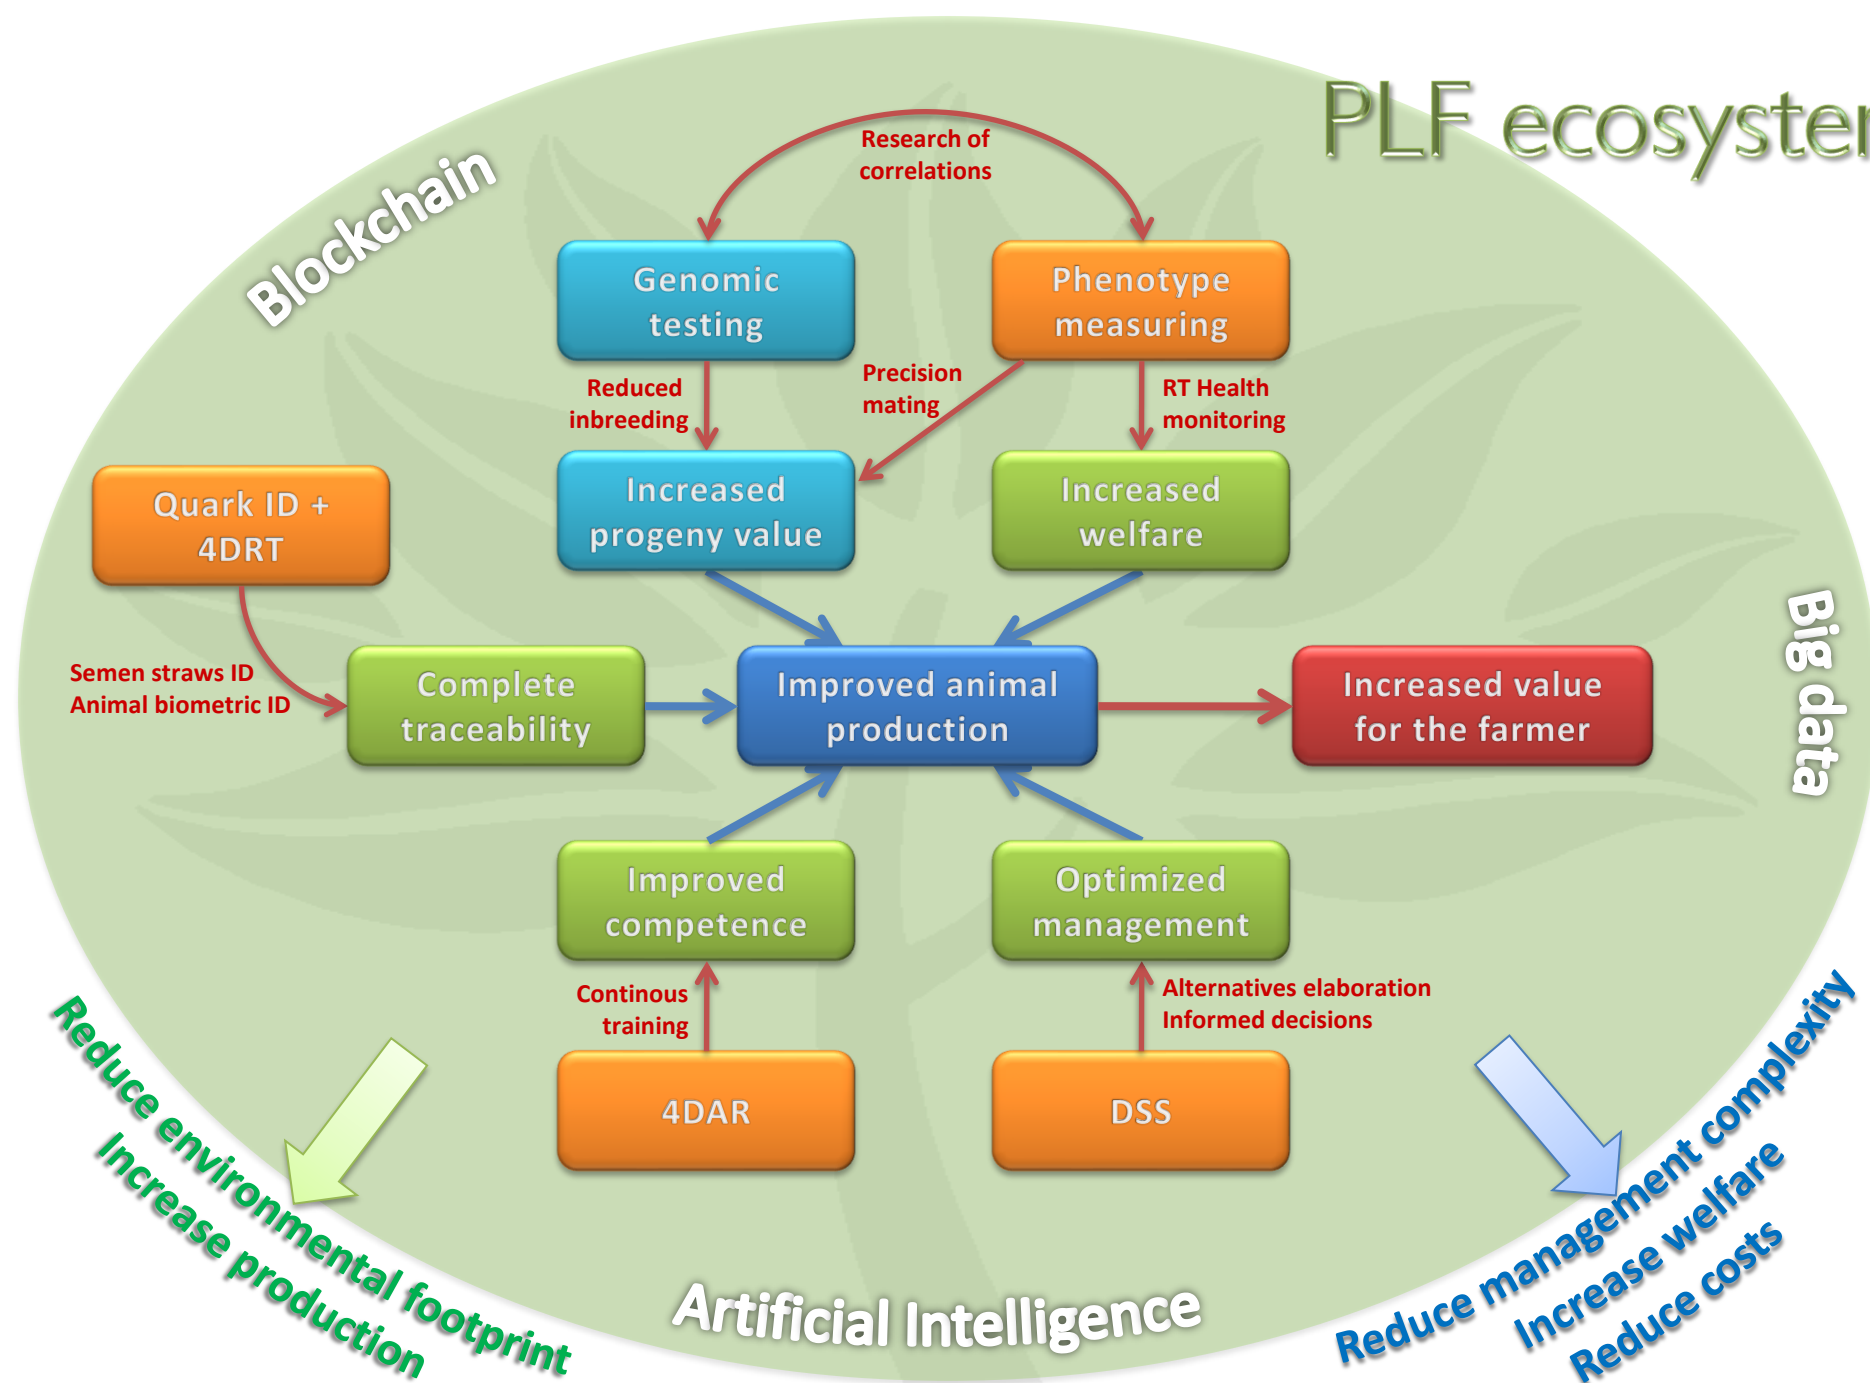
PLF ecosyster

Blockchain

Research of correlations

Genomic testing

Phenotype measuring

Reduced inbreeding

Precision mating

RT Health monitoring

Quark ID + 4DRT

Increased progeny value

Increased welfare

Big data

Semen straws ID
Animal biometric ID

Complete traceability

Improved animal production

Increased value for the farmer

Improved competence

Optimized management

Continous training

Alternatives elaboration
Informed decisions

4DAR

DSS

Reduce environmental footprint
Increase production

Artificial Intelligence

Reduce management complexity
Increase welfare
Reduce costs